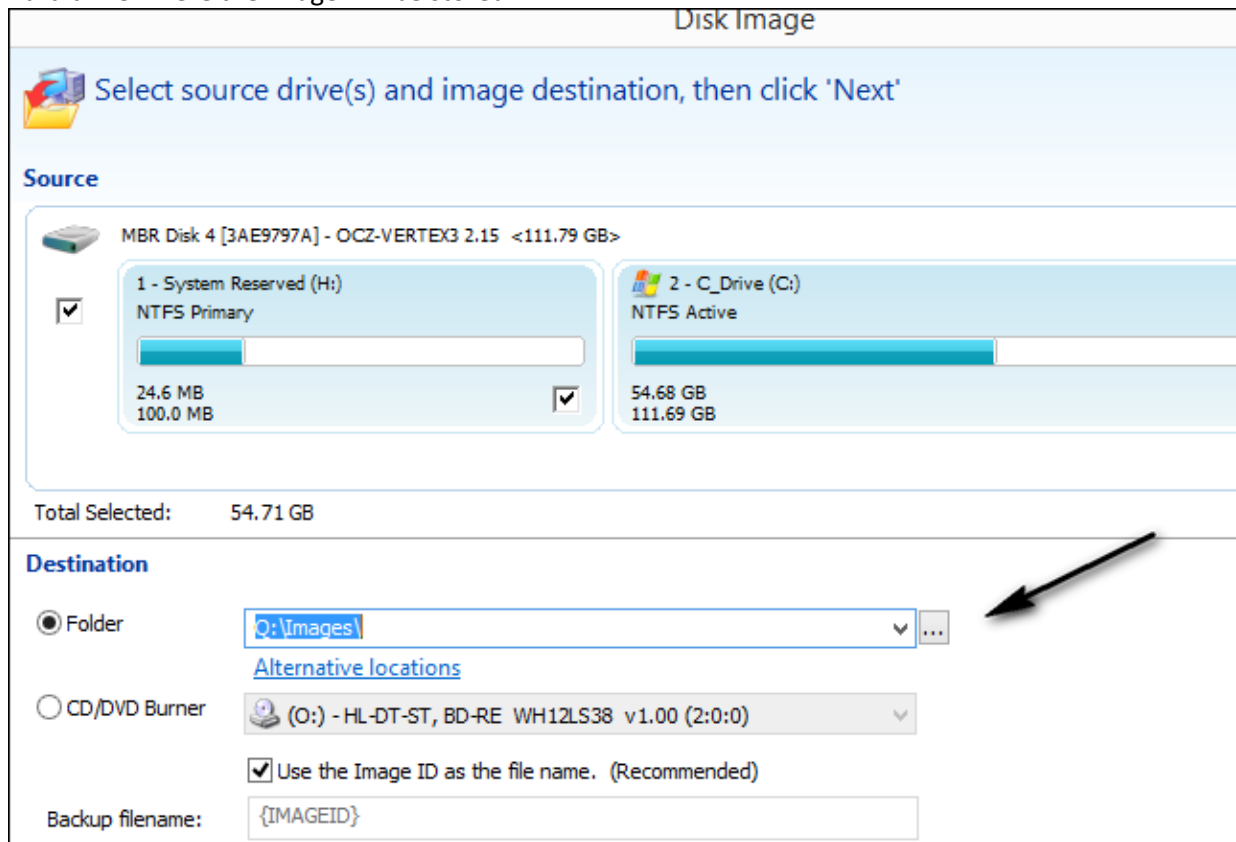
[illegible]

Disk Image

Select source drive(s) and image destination, then click 'Next'

Source

MBR Disk 4 [3AE9797A] - OCZ-VERTEX3 2.15 <111.79 GB>

1 - System Reserved (H:)
NTFS Primary

24.6 MB
100.0 MB

2 - C_Drive (C:)
NTFS Active

54.68 GB
111.69 GB

Total Selected: 54.71 GB

Destination

Folder

O:\Images\

...

Alternative locations

CD/DVD Burner

(O:) - HL-DT-ST, BD-RE WH12LS38 v1.00 (2:0:0)

Use the Image ID as the file name. (Recommended)

Backup filename:

{IMAGEID}